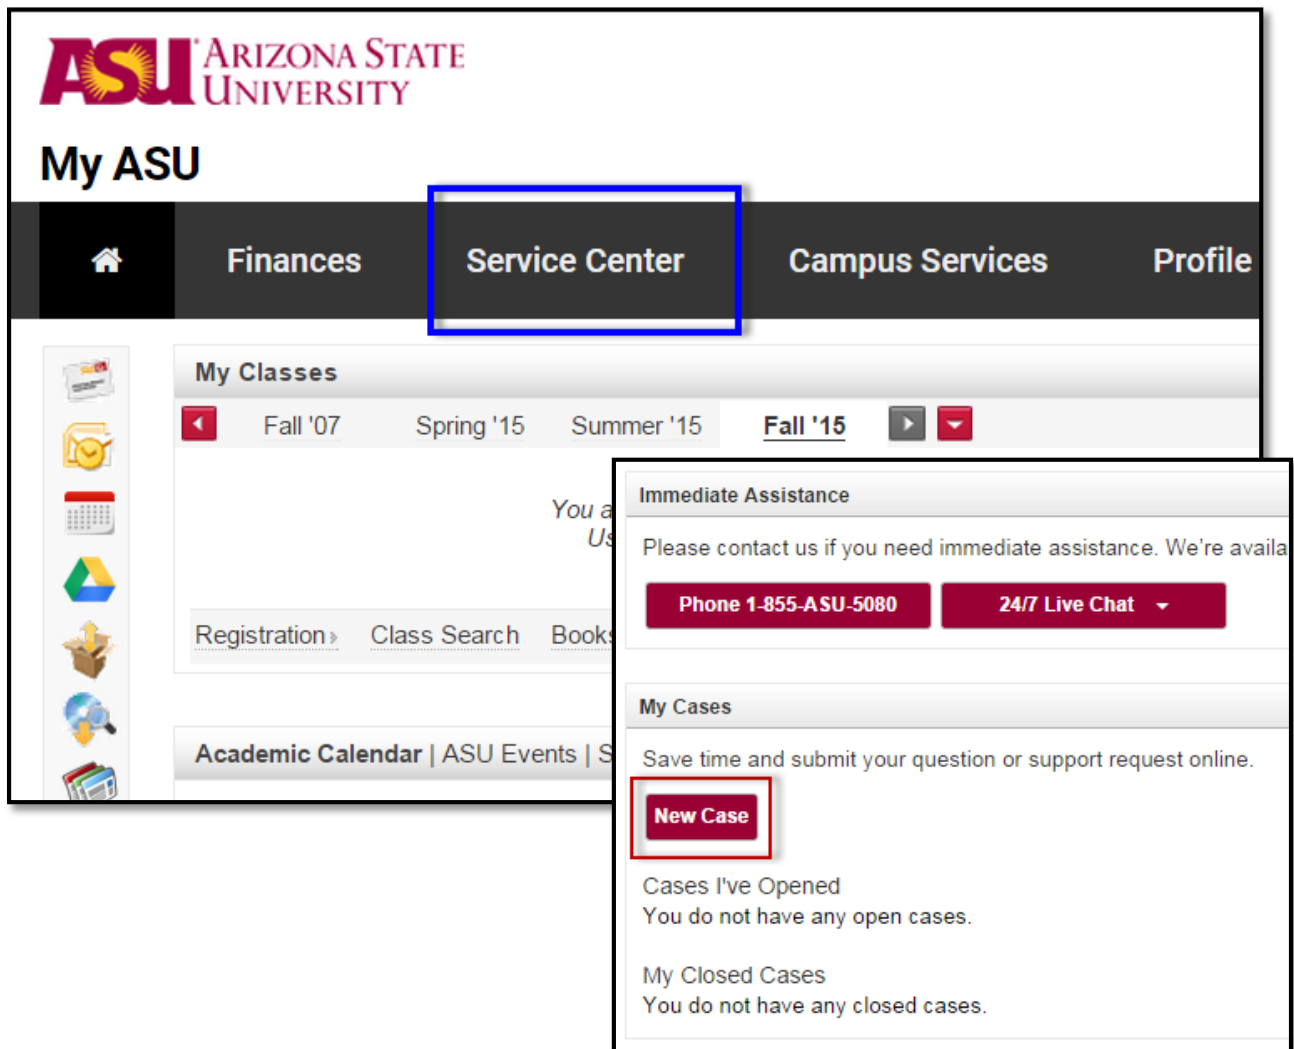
ASU ARIZONA STATE UNIVERSITY

My ASU

Finances Service Center Campus Services Profile

My Classes

Fall '07 Spring '15 Summer '15 Fall '15

You a
Us

Registration › Class Search Book

Academic Calendar | ASU Events | S

Immediate Assistance

Please contact us if you need immediate assistance. We're availa

Phone 1-855-ASU-5080 24/7 Live Chat

My Cases

Save time and submit your question or support request online.

New Case

Cases I've Opened
You do not have any open cases.

My Closed Cases
You do not have any closed cases.